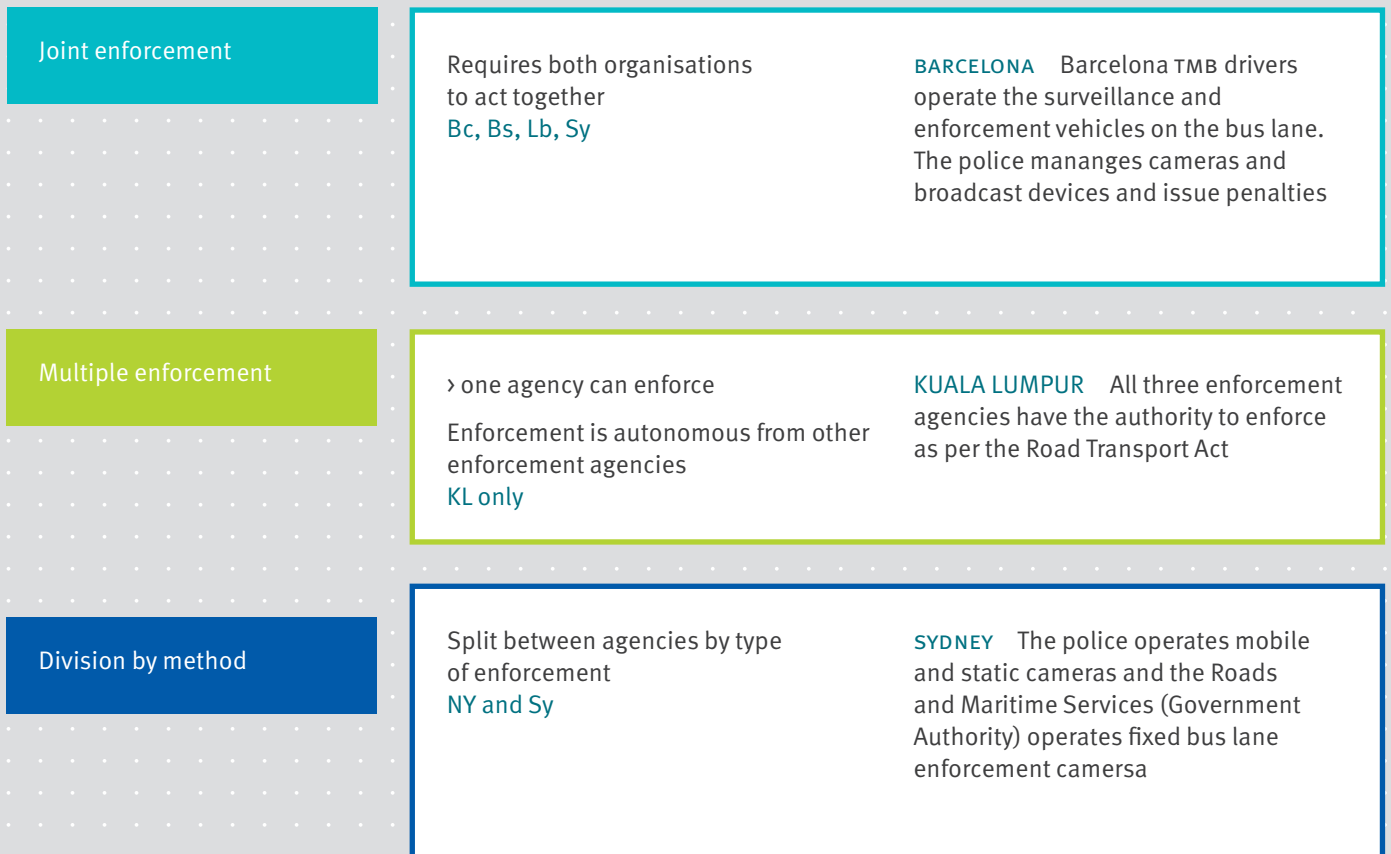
Joint enforcement

Requires both organisations to act together
Bc, Bs, Lb, Sy

BARCELONA Barcelona TMB drivers operate the surveillance and enforcement vehicles on the bus lane. The police mananges cameras and broadcast devices and issue penalties

Multiple enforcement

› one agency can enforce

Enforcement is autonomous from other enforcement agencies
KL only

KUALA LUMPUR All three enforcement agencies have the authority to enforce as per the Road Transport Act

Division by method

Split between agencies by type of enforcement
NY and Sy

SYDNEY The police operates mobile and static cameras and the Roads and Maritime Services (Government Authority) operates fixed bus lane enforcement camersa